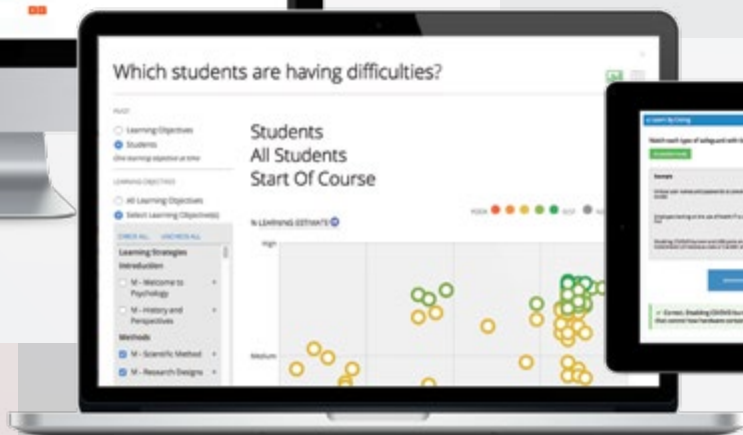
Which students are having difficulties?

Learning Objectives
Students
One learning objective at a time

All Learning Objectives
Select Learning Objective(s)

CHECK ALL UNCHECK ALL

Learning Strategies
Introduction
M - Welcome to Psychology
M - History and Perspectives
Methods
M - Scientific Method
M - Research Designs

Students
All Students
Start Of Course

% LEARNING ESTIMATE

POOR GOOD

High
Medium

Learn By Doing
Match each type of safeguard with
Example
Correct. Enabling